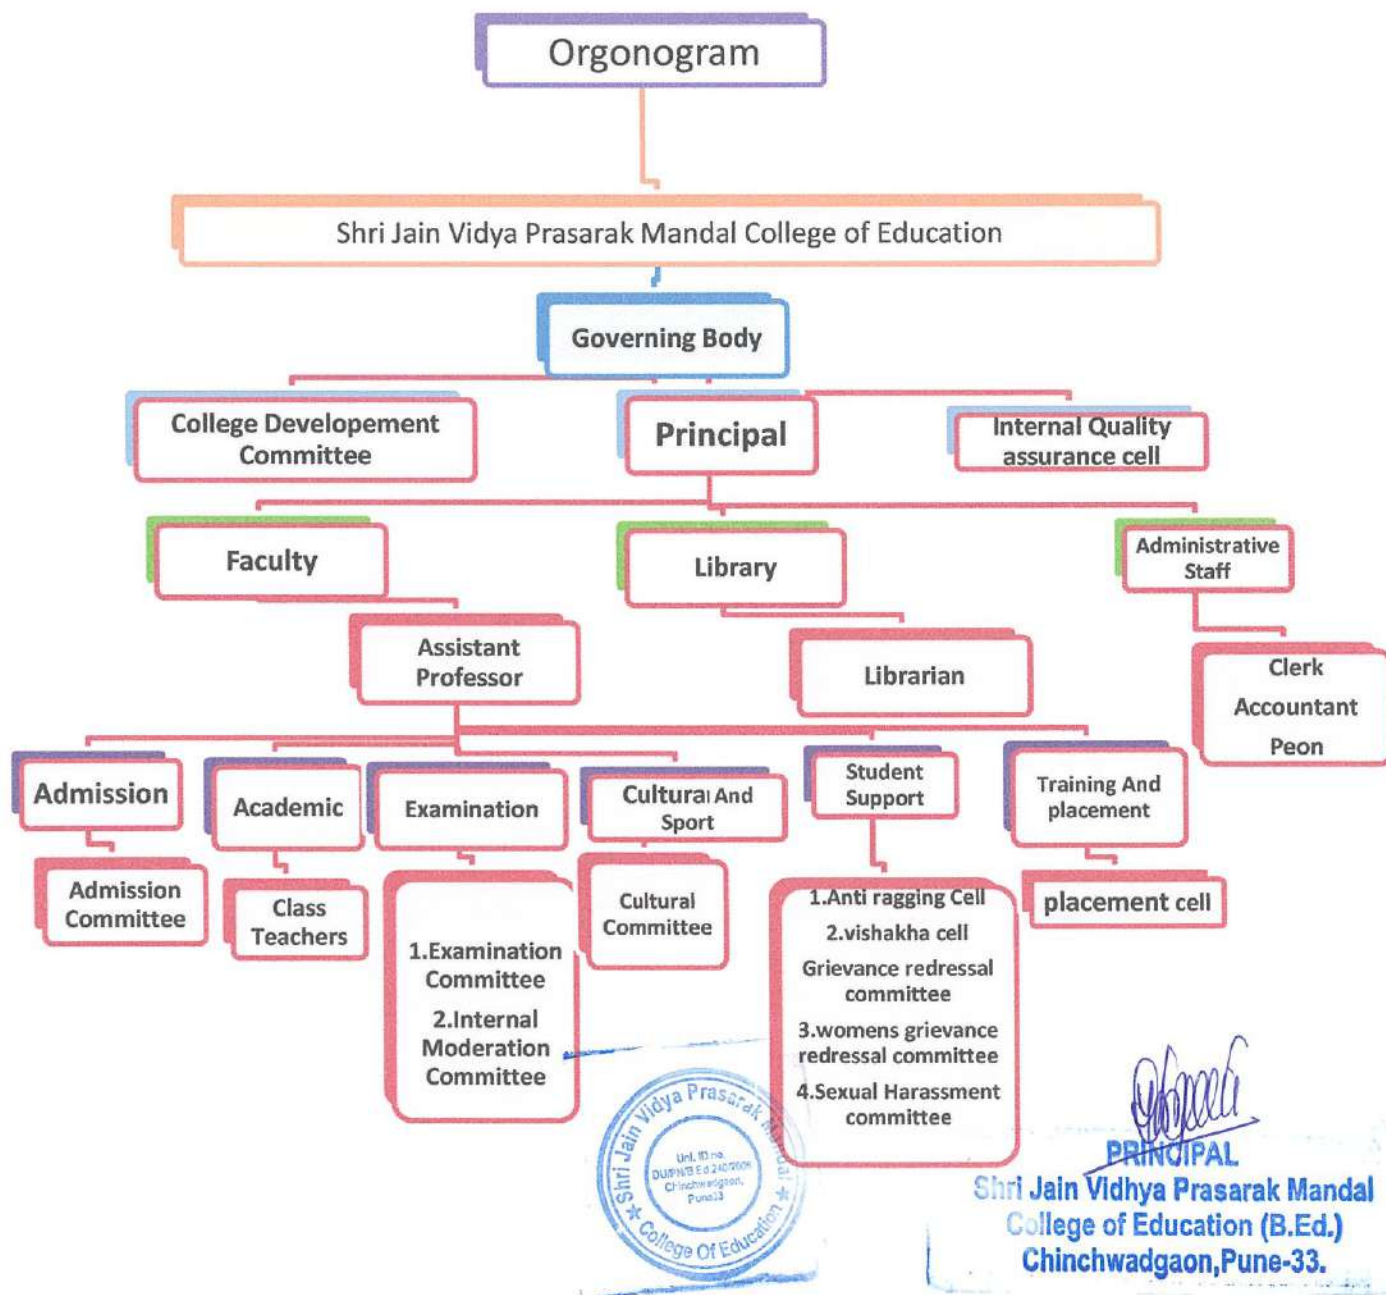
Orgonogram

Shri Jain Vidya Prasarak Mandal College of Education

Governing Body

College Developement Committee

Principal

Internal Quality assurance cell

Faculty

Library

Administrative Staff

Assistant Professor

Librarian

Clerk
Accountant
Peon

Admission

Academic

Examination

Cultural And Sport

Student Support

Training And placement

Admission Committee

Class Teachers

1.Examination Committee
2.Internal Moderation Committee

Cultural Committee

1.Anti ragging Cell
2.vishakha cell
Grievance redressal committee
3.womens grievance redressal committee
4.Sexual Harassment committee

placement cell

Shri Jain Vidya Prasarak Mandal
Uni. ID no. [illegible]
Chinchwadgaon, Pune33
College Of Education

PRINCIPAL
Shri Jain Vidya Prasarak Mandal
College of Education (B.Ed.)
Chinchwadgaon,Pune-33.